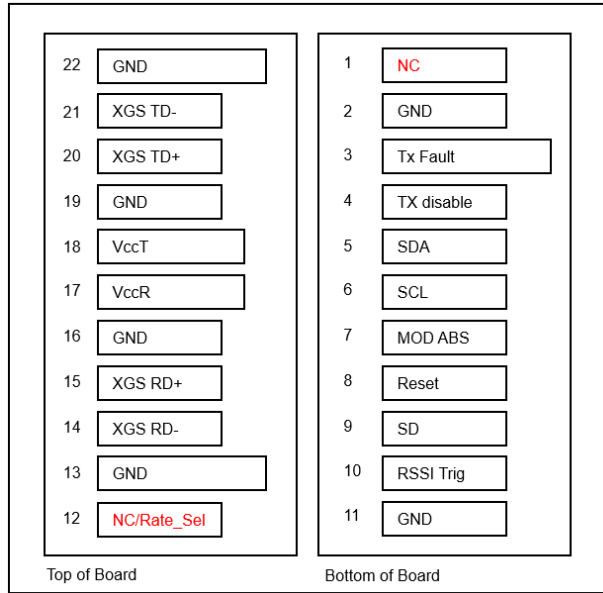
22 GND
21 XGS TD-
20 XGS TD+
19 GND
18 VccT
17 VccR
16 GND
15 XGS RD+
14 XGS RD-
13 GND
12 NC/Rate_Sel

Top of Board

1 NC
2 GND
3 Tx Fault
4 TX disable
5 SDA
6 SCL
7 MOD ABS
8 Reset
9 SD
10 RSSI Trig
11 GND

Bottom of Board